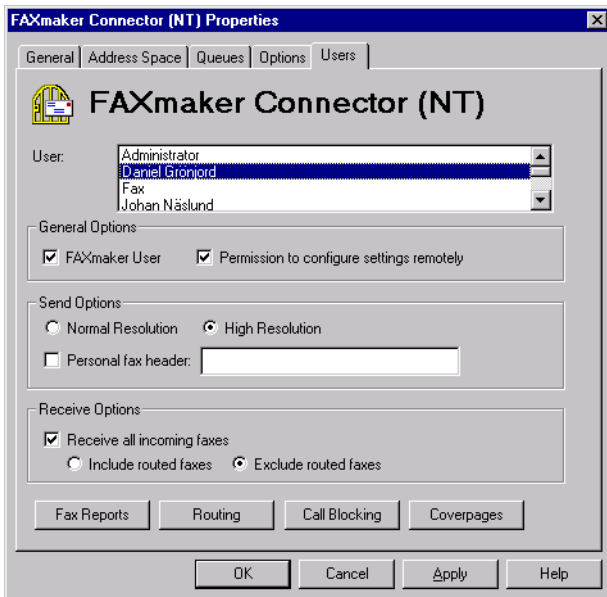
FAXmaker Connector (NT) Properties

General | Address Space | Queues | Options | Users

FAXmaker Connector (NT)

User:
Administrator
Daniel Gronjord
Fax
Johan Näslund

General Options
FAXmaker User
Permission to configure settings remotely

Send Options
Normal Resolution
High Resolution
Personal fax header:

Receive Options
Receive all incoming faxes
Include routed faxes
Exclude routed faxes

Fax Reports
Routing
Call Blocking
Coverpages

OK
Cancel
Apply
Help